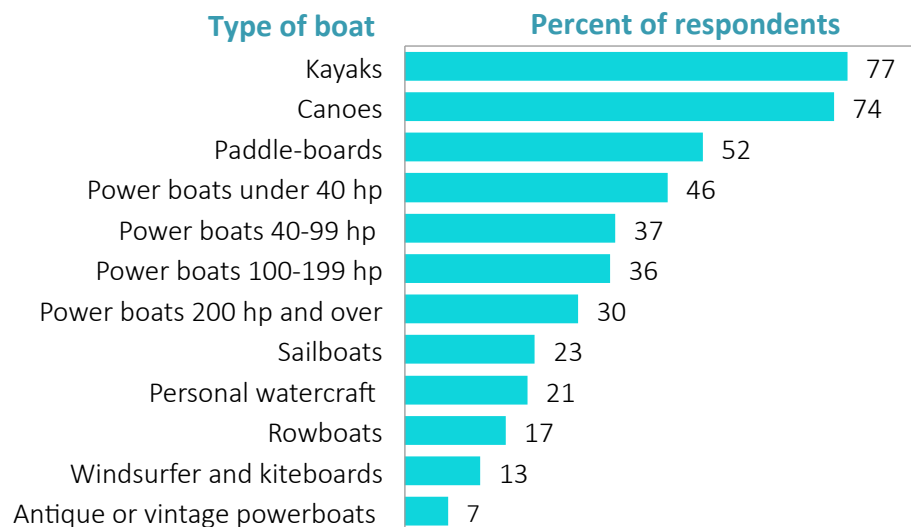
Type of boat

Percent of respondents

Kayaks 77
Canoes 74
Paddle-boards 52
Power boats under 40 hp 46
Power boats 40-99 hp 37
Power boats 100-199 hp 36
Power boats 200 hp and over 30
Sailboats 23
Personal watercraft 21
Rowboats 17
Windsurfer and kiteboards 13
Antique or vintage powerboats 7